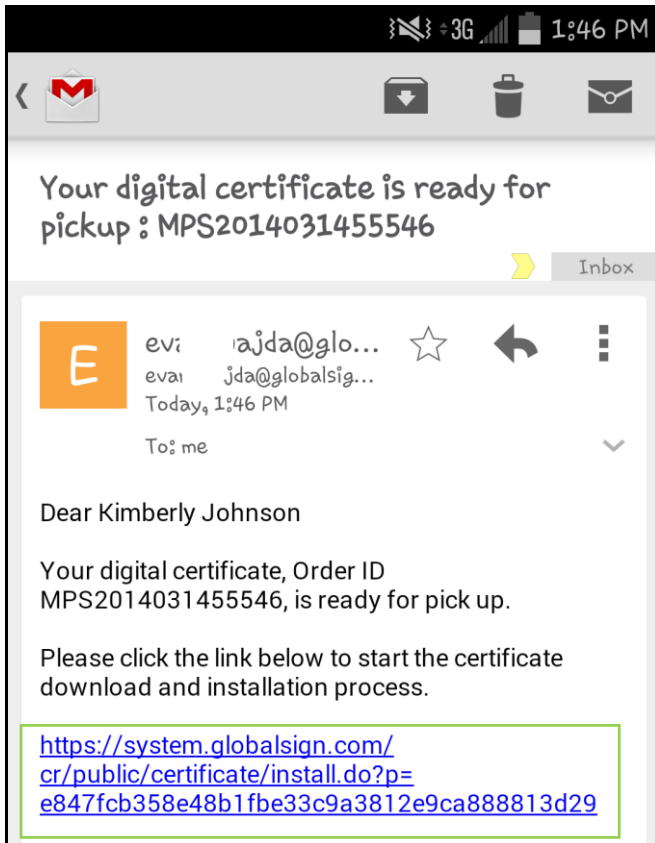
3G 1:46 PM

Your digital certificate is ready for pickup : MPS2014031455546

Inbox

E

eva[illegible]ajda@glo...
eva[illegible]jda@globalsig...
Today, 1:46 PM

To: me

Dear Kimberly Johnson

Your digital certificate, Order ID MPS2014031455546, is ready for pick up.

Please click the link below to start the certificate download and installation process.

https://system.globalsign.com/cr/public/certificate/install.do?p=e847fcb358e48b1fbe33c9a3812e9ca888813d29